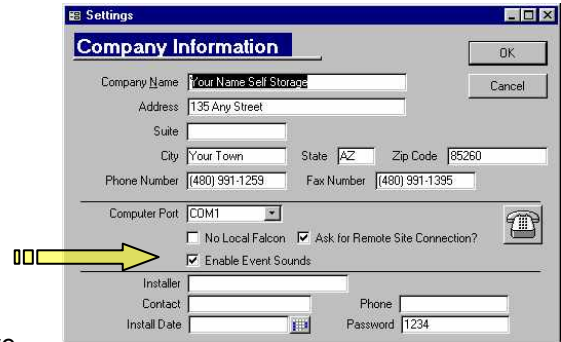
Settings

Company Information

OK

Cancel

Company Name Your Name Self Storage

Address 135 Any Street

Suite

City Your Town State AZ Zip Code 85260

Phone Number (480) 991-1259 Fax Number (480) 991-1395

Computer Port COM1

No Local Falcon ☑ Ask for Remote Site Connection?

☑ Enable Event Sounds

Installer

Contact Phone

Install Date Password 1234